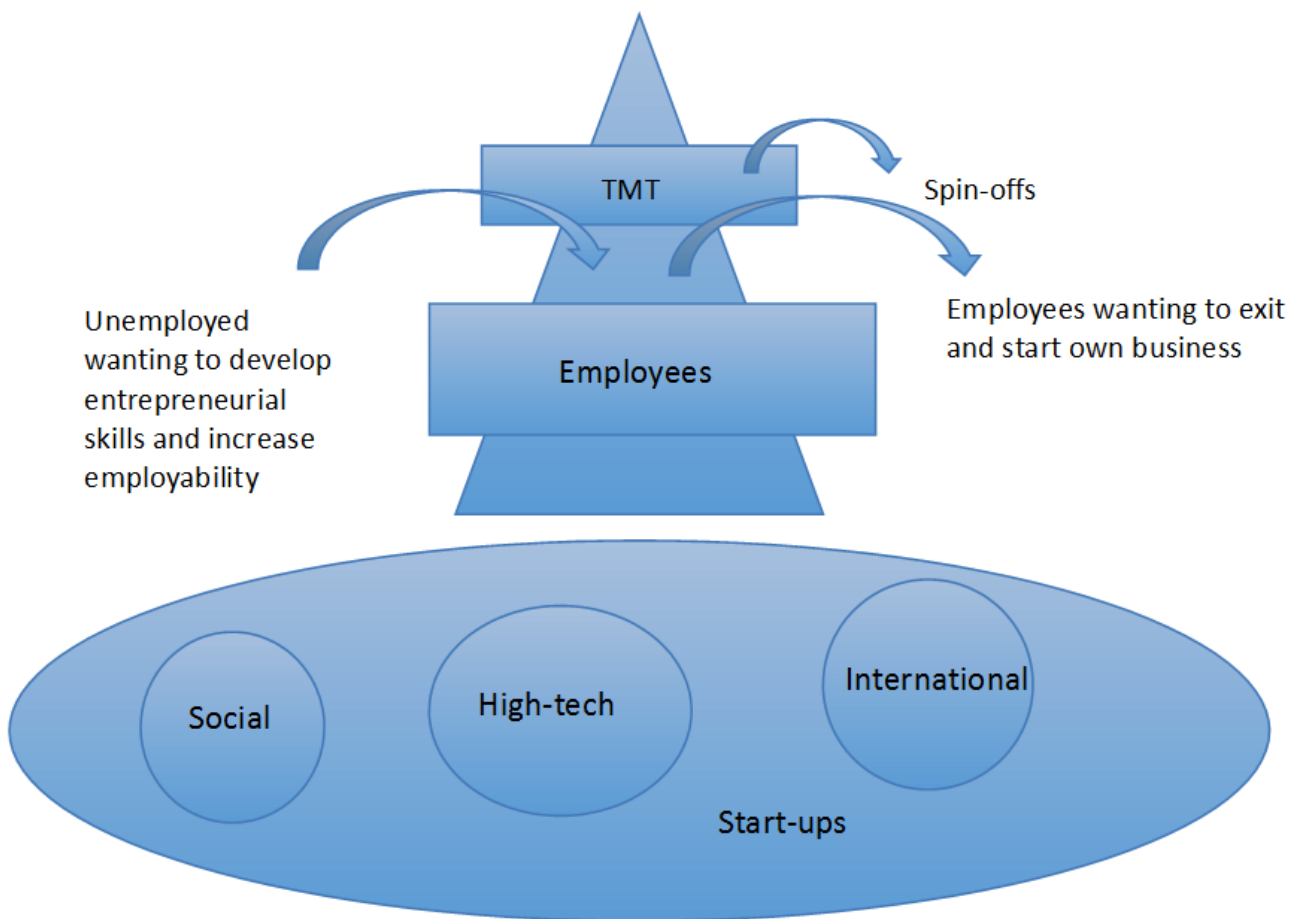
TMT

Spin-offs

Unemployed wanting to develop entrepreneurial skills and increase employability

Employees

Employees wanting to exit and start own business

Social

High-tech

International

Start-ups